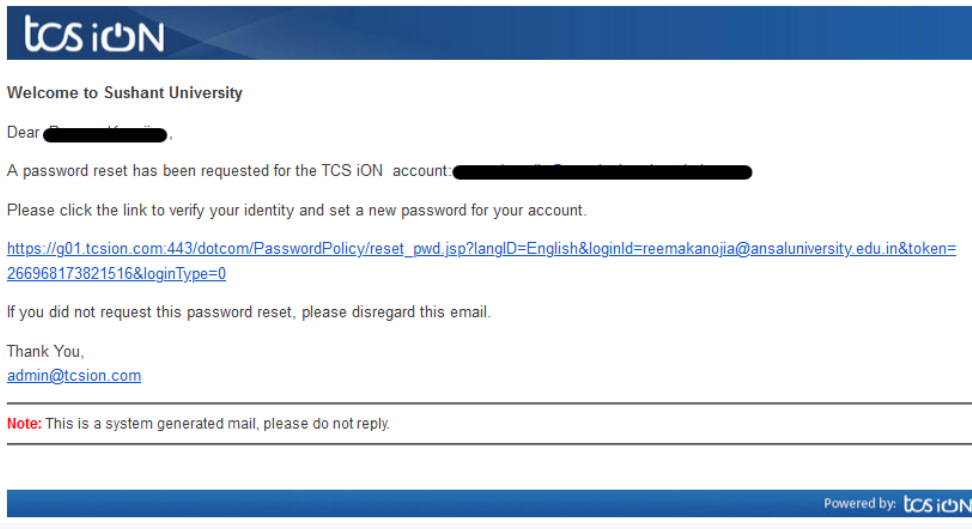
tcs iON

Welcome to Sushant University

Dear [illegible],

A password reset has been requested for the TCS iON account: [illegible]

Please click the link to verify your identity and set a new password for your account.

https://g01.tcsion.com:443/dotcom/PasswordPolicy/reset_pwd.jsp?langID=English&loginId=reemakanojia@ansaluniversity.edu.in&token=266968173821516&loginType=0

If you did not request this password reset, please disregard this email.

Thank You,
admin@tcsion.com

Note: This is a system generated mail, please do not reply.

Powered by: tcs iON